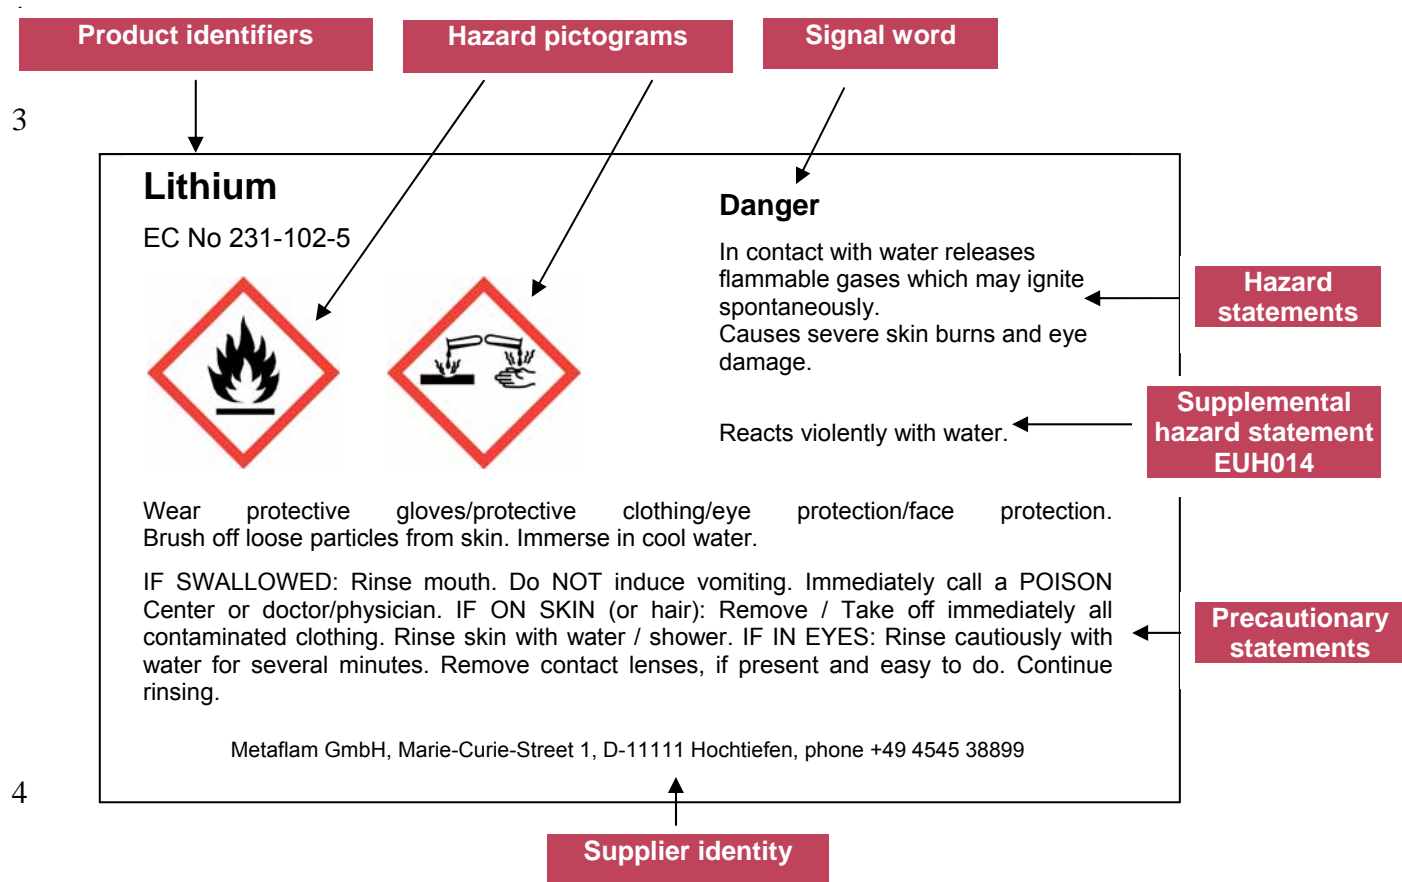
Product identifiers

Hazard pictograms

Signal word

3

Lithium

EC No 231-102-5

Danger

In contact with water releases flammable gases which may ignite spontaneously.
Causes severe skin burns and eye damage.

Hazard statements

Reacts violently with water.

Supplemental hazard statement EUH014

Wear protective gloves/protective clothing/eye protection/face protection. Brush off loose particles from skin. Immerse in cool water.

IF SWALLOWED: Rinse mouth. Do NOT induce vomiting. Immediately call a POISON Center or doctor/physician. IF ON SKIN (or hair): Remove / Take off immediately all contaminated clothing. Rinse skin with water / shower. IF IN EYES: Rinse cautiously with water for several minutes. Remove contact lenses, if present and easy to do. Continue rinsing.

Precautionary statements

Metaflam GmbH, Marie-Curie-Street 1, D-11111 Hochtiefen, phone +49 4545 38899

4

Supplier identity